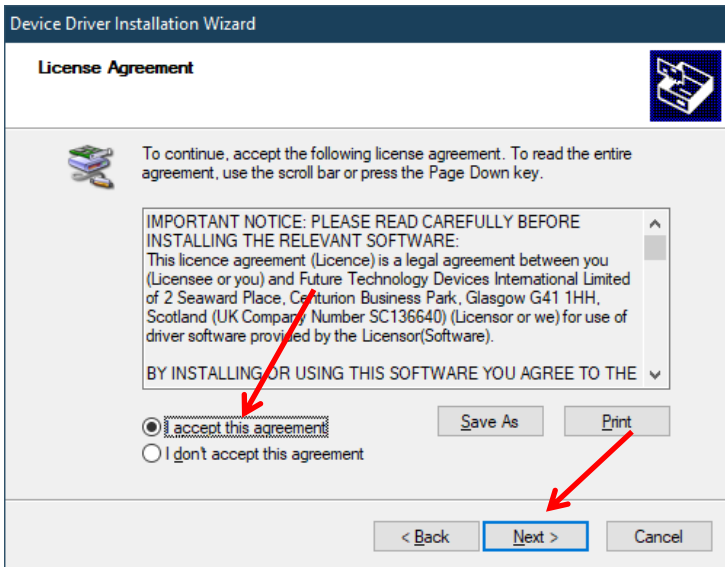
Device Driver Installation Wizard

License Agreement

To continue, accept the following license agreement. To read the entire agreement, use the scroll bar or press the Page Down key.

IMPORTANT NOTICE: PLEASE READ CAREFULLY BEFORE INSTALLING THE RELEVANT SOFTWARE:
This licence agreement (Licence) is a legal agreement between you (Licensee or you) and Future Technology Devices International Limited of 2 Seaward Place, Centurion Business Park, Glasgow G41 1HH, Scotland (UK Company Number SC136640) (Licensor or we) for use of driver software provided by the Licensor(Software).

BY INSTALLING OR USING THIS SOFTWARE YOU AGREE TO THE

I accept this agreement

I don't accept this agreement

Save As

Print

< Back

Next >

Cancel